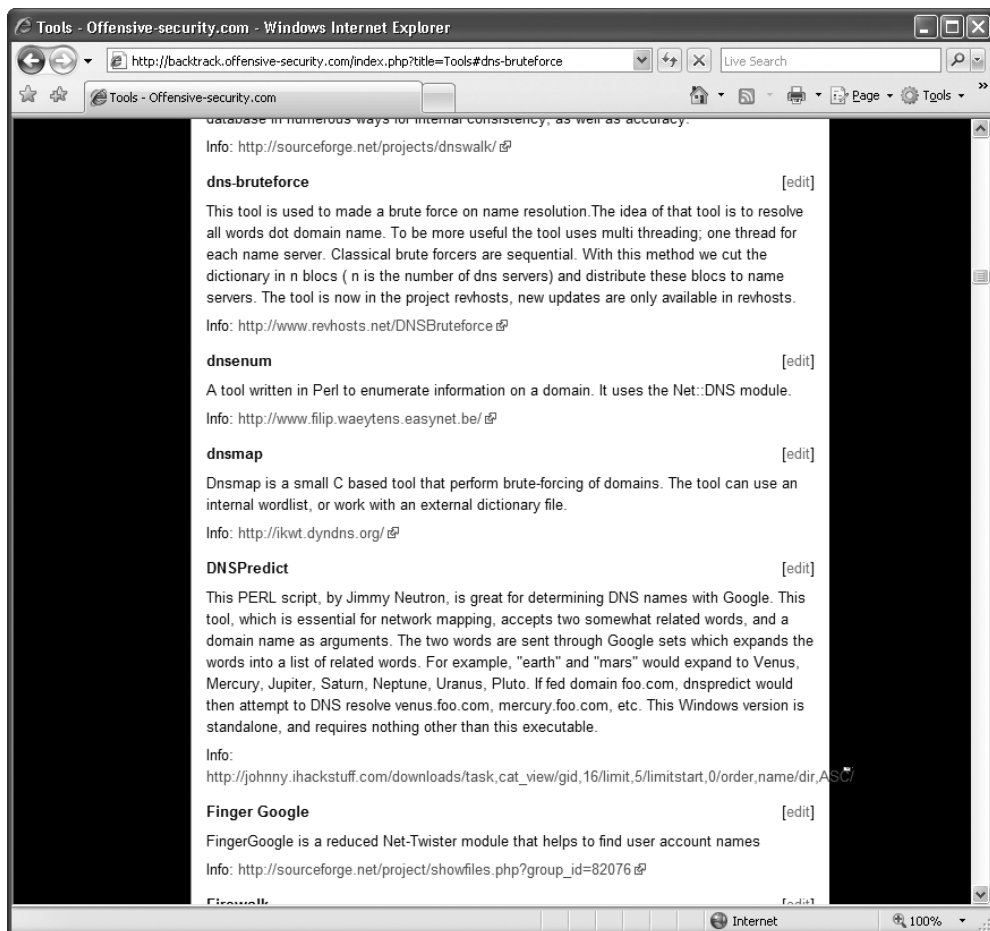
Tools - Offensive-security.com - Windows Internet Explorer

http://backtrack.offensive-security.com/index.php?title=Tools#dns-bruteforce

Live Search

Tools - Offensive-security.com

Page ▾ Tools ▾

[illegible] database in numerous ways for internal consistency, as well as accuracy.

Info: http://sourceforge.net/projects/dnswalk/

dns-bruteforce [edit]

This tool is used to made a brute force on name resolution.The idea of that tool is to resolve all words dot domain name. To be more useful the tool uses multi threading; one thread for each name server. Classical brute forcers are sequential. With this method we cut the dictionary in n blocs ( n is the number of dns servers) and distribute these blocs to name servers. The tool is now in the project revhosts, new updates are only available in revhosts.

Info: http://www.revhosts.net/DNSBruteforce

dnsenum [edit]

A tool written in Perl to enumerate information on a domain. It uses the Net::DNS module.

Info: http://www.filip.waeytens.easynet.be/

dnsmap [edit]

Dnsmap is a small C based tool that perform brute-forcing of domains. The tool can use an internal wordlist, or work with an external dictionary file.

Info: http://ikwt.dyndns.org/

DNSPredict [edit]

This PERL script, by Jimmy Neutron, is great for determining DNS names with Google. This tool, which is essential for network mapping, accepts two somewhat related words, and a domain name as arguments. The two words are sent through Google sets which expands the words into a list of related words. For example, "earth" and "mars" would expand to Venus, Mercury, Jupiter, Saturn, Neptune, Uranus, Pluto. If fed domain foo.com, dnspredict would then attempt to DNS resolve venus.foo.com, mercury.foo.com, etc. This Windows version is standalone, and requires nothing other than this executable.

Info:
http://johnny.ihackstuff.com/downloads/task,cat_view/gid,16/limit,5/limitstart,0/order,name/dir,ASC/

Finger Google [edit]

FingerGoogle is a reduced Net-Twister module that helps to find user account names

Info: http://sourceforge.net/project/showfiles.php?group_id=82076

Firewalk [edit]

Internet

100%